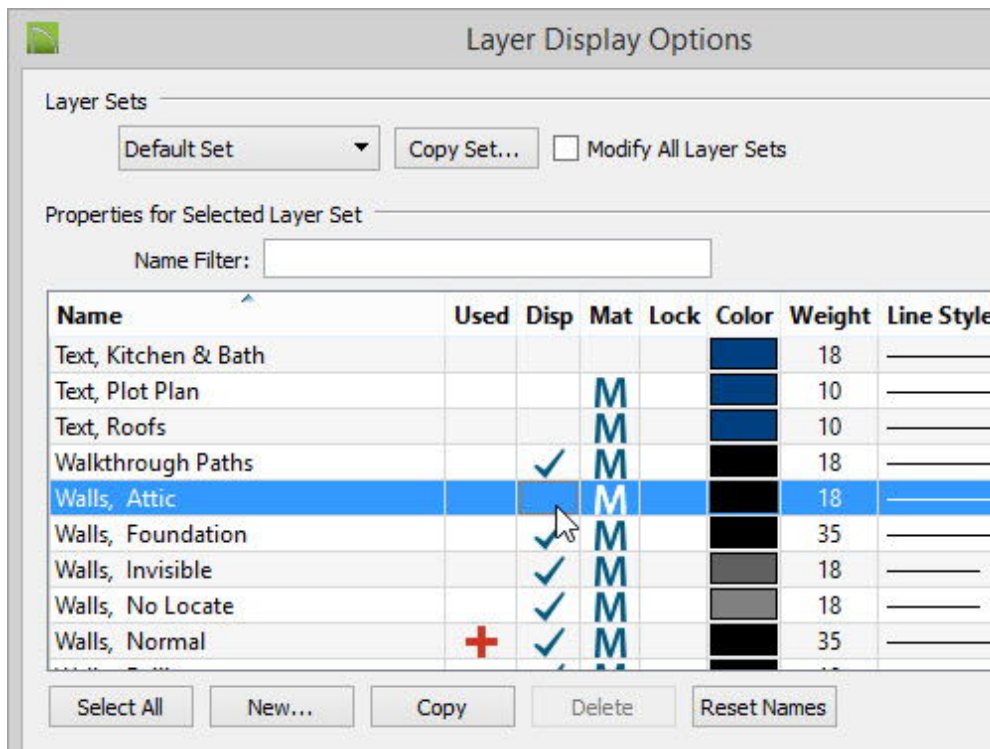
Layer Display Options

Layer Sets

Default Set

Copy Set...

Modify All Layer Sets

Properties for Selected Layer Set

Name Filter:

| Name | Used | Disp | Mat | Lock | Color | Weight | Line Style |
|---|---|---|---|---|---|---|---|
| Text, Kitchen & Bath | | | | | | 18 | |
| Text, Plot Plan | | | M | | | 10 | |
| Text, Roofs | | | M | | | 10 | |
| Walkthrough Paths | | ✓ | M | | | 18 | |
| Walls, Attic | | | M | | | 18 | |
| Walls, Foundation | | ✓ | M | | | 35 | |
| Walls, Invisible | | ✓ | M | | | 18 | |
| Walls, No Locate | | ✓ | M | | | 18 | |
| Walls, Normal | + | ✓ | M | | | 35 | |

Select All

New...

Copy

Delete

Reset Names